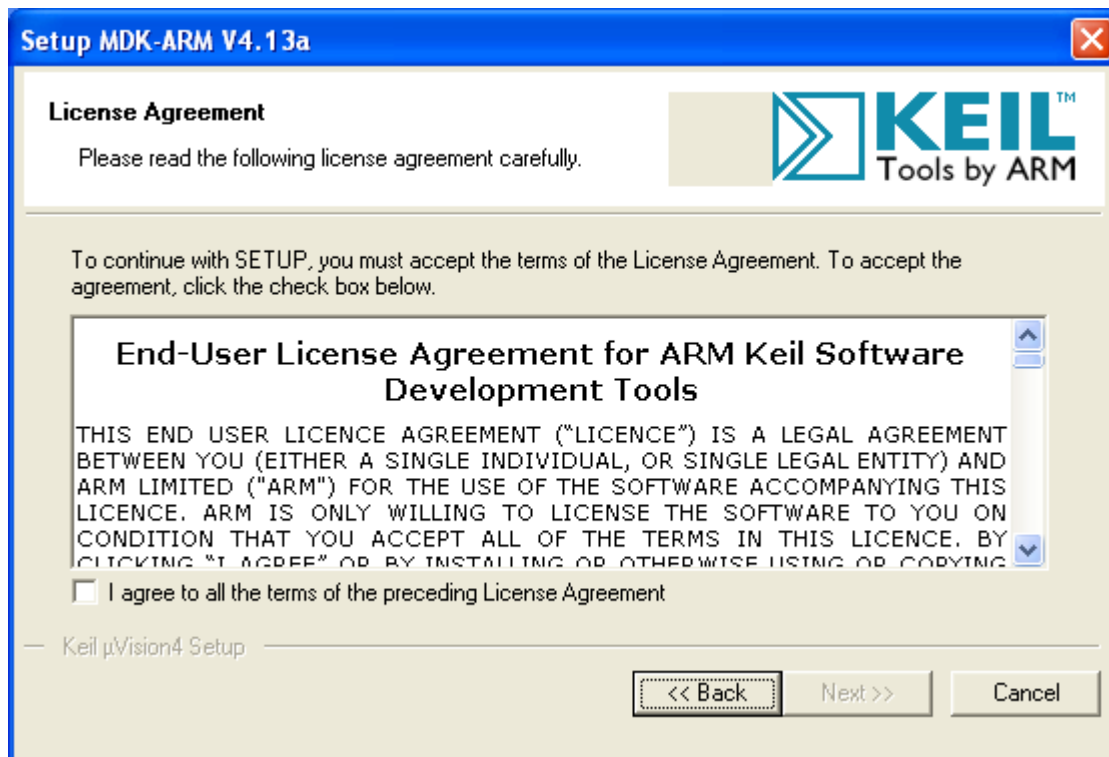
Setup MDK-ARM V4.13a

License Agreement

Please read the following license agreement carefully.

KEIL™
Tools by ARM

To continue with SETUP, you must accept the terms of the License Agreement. To accept the agreement, click the check box below.

End-User License Agreement for ARM Keil Software Development Tools

THIS END USER LICENCE AGREEMENT ("LICENCE") IS A LEGAL AGREEMENT BETWEEN YOU (EITHER A SINGLE INDIVIDUAL, OR SINGLE LEGAL ENTITY) AND ARM LIMITED ("ARM") FOR THE USE OF THE SOFTWARE ACCOMPANYING THIS LICENCE. ARM IS ONLY WILLING TO LICENSE THE SOFTWARE TO YOU ON CONDITION THAT YOU ACCEPT ALL OF THE TERMS IN THIS LICENCE. BY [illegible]

I agree to all the terms of the preceding License Agreement

Keil µVision4 Setup

<< Back    Next >>    Cancel